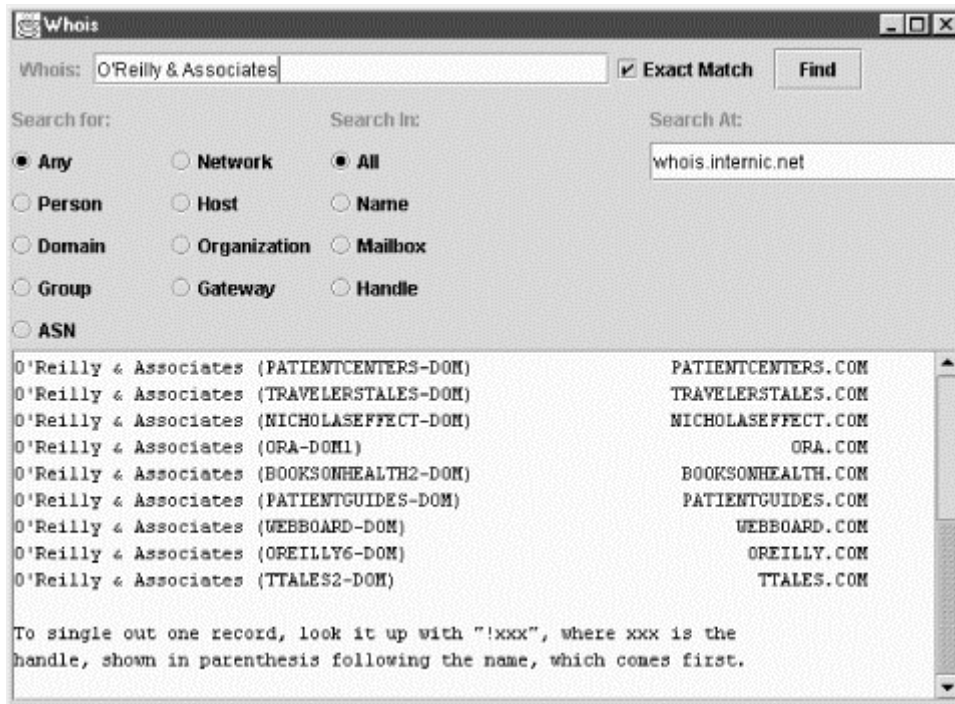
Whois

Whois: O'Reilly & Associates

Exact Match

Find

Search for:

Any

Network

Person

Host

Domain

Organization

Group

Gateway

ASN

Search In:

All

Name

Mailbox

Handle

Search At:

whois.internic.net

O'Reilly & Associates (PATIENTCENTERS-DOM) PATIENTCENTERS.COM
O'Reilly & Associates (TRAVELERSTALES-DOM) TRAVELERSTALES.COM
O'Reilly & Associates (NICHOLASEFFECT-DOM) NICHOLASEFFECT.COM
O'Reilly & Associates (ORA-DOM1) ORA.COM
O'Reilly & Associates (BOOKSONHEALTH2-DOM) BOOKSONHEALTH.COM
O'Reilly & Associates (PATIENTGUIDES-DOM) PATIENTGUIDES.COM
O'Reilly & Associates (WEBBOARD-DOM) WEBBOARD.COM
O'Reilly & Associates (OREILLY6-DOM) OREILLY.COM
O'Reilly & Associates (TTALES2-DOM) TTALES.COM

To single out one record, look it up with "!xxx", where xxx is the handle, shown in parenthesis following the name, which comes first.